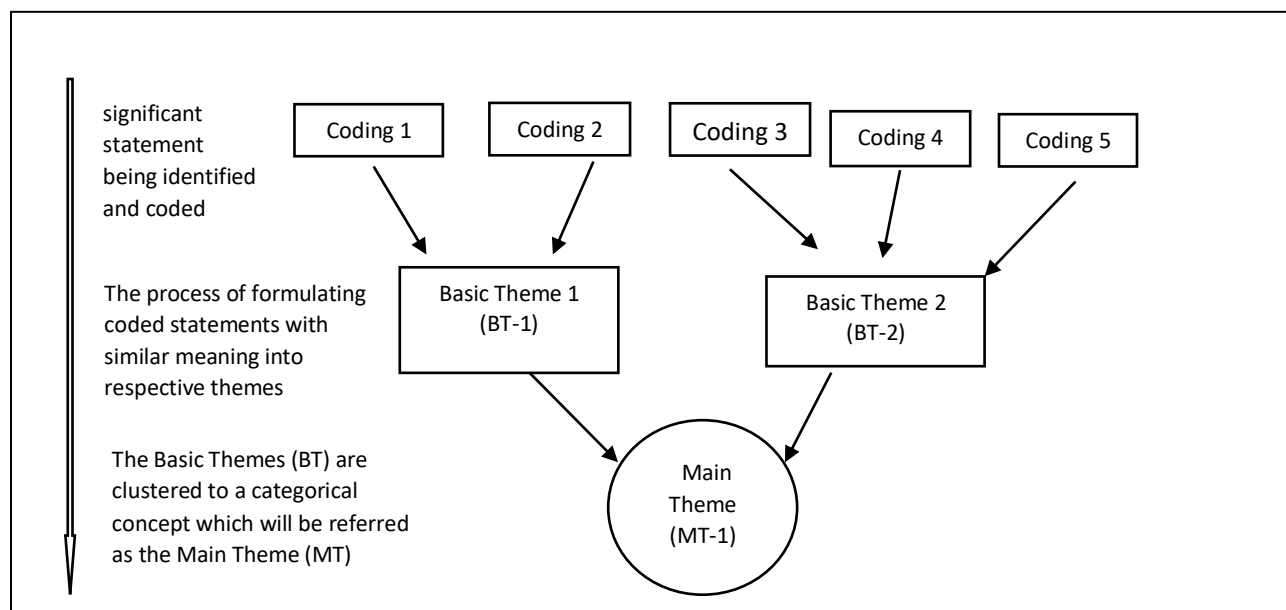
significant statement being identified and coded

Coding 1

Coding 2

Coding 3

Coding 4

Coding 5

The process of formulating coded statements with similar meaning into respective themes

Basic Theme 1 (BT-1)

Basic Theme 2 (BT-2)

The Basic Themes (BT) are clustered to a categorical concept which will be referred as the Main Theme (MT)

Main Theme (MT-1)